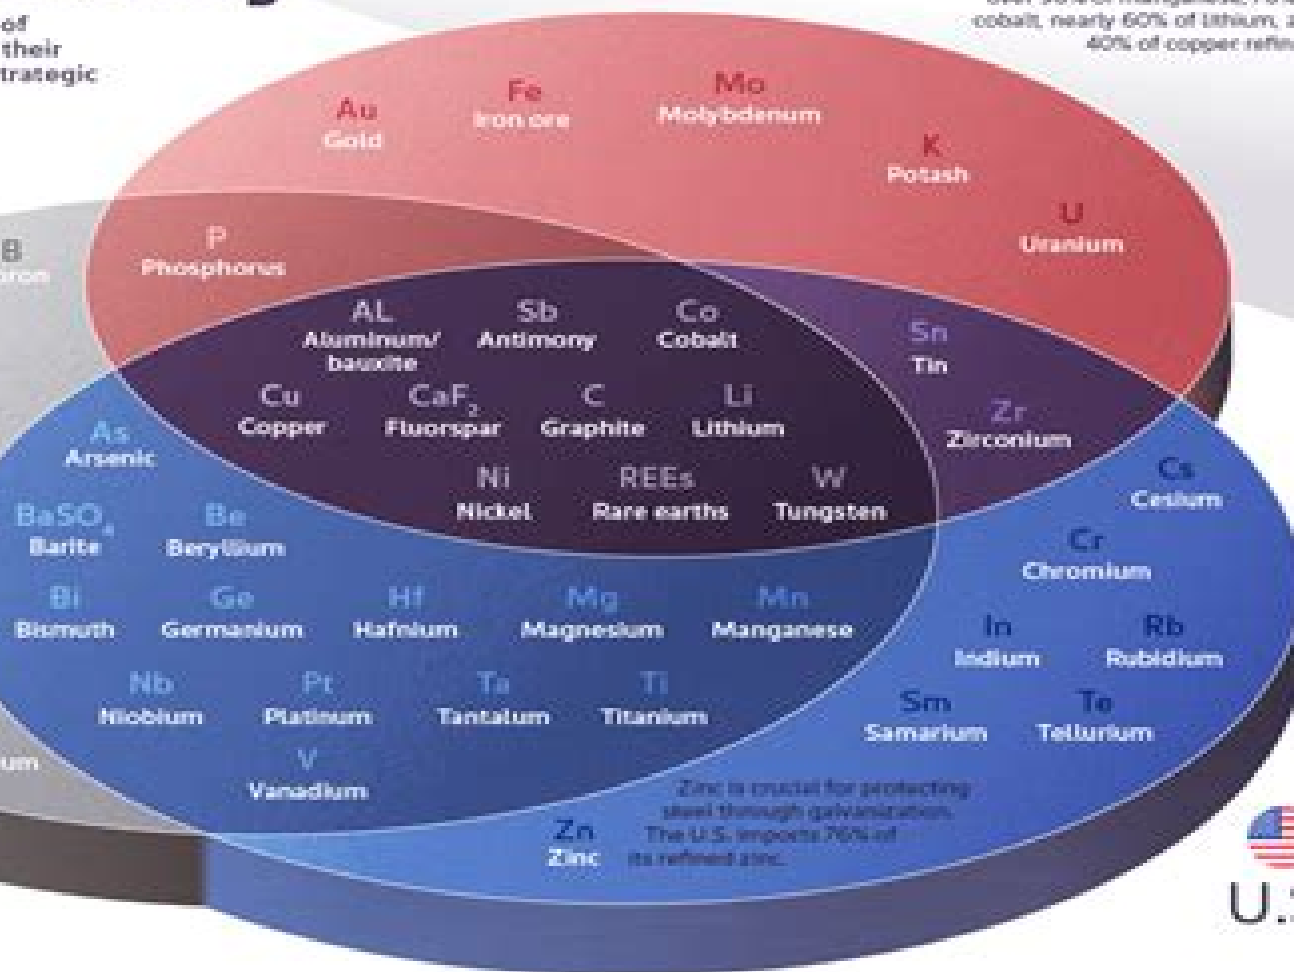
of
their
trategic

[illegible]
cobalt, nearly 60% of lithium, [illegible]
40% of copper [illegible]

Au
Gold

Fe
Iron ore

Mo
Molybdenum

K
Potash

U
Uranium

B
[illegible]ron

P
Phosphorus

AL
Aluminum/ bauxite

Sb
Antimony

Co
Cobalt

Sn
Tin

Cu
Copper

$CaF_2$
Fluorspar

C
Graphite

Li
Lithium

Zr
Zirconium

As
Arsenic

Ni
Nickel

REEs
Rare earths

W
Tungsten

Cs
Cesium

$BaSO_4$
Barite

Be
Beryllium

Cr
Chromium

Bi
Bismuth

Ge
Germanium

Hf
Hafnium

Mg
Magnesium

Mn
Manganese

In
Indium

Rb
Rubidium

Nb
Niobium

Pt
Platinum

Ta
Tantalum

Ti
Titanium

Sm
Samarium

Te
Tellurium

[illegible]um

V
Vanadium

Zinc is crucial for protecting steel through galvanization. The U.S. imports 76% of its refined zinc.

Zn
Zinc

U.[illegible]